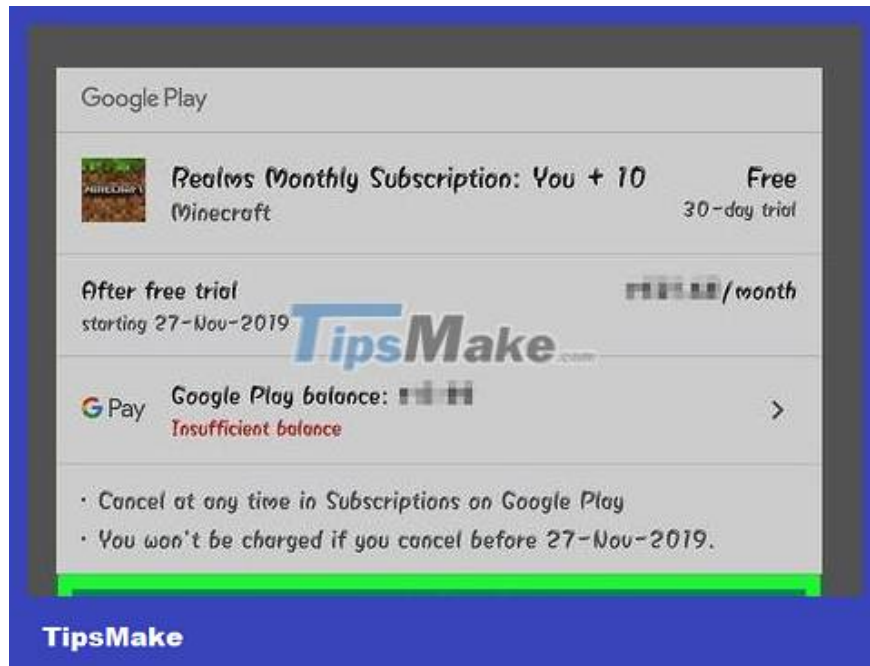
Google Play

MINECRAFT

Realms Monthly Subscription: You + 10
Minecraft

Free
30-day trial

After free trial
starting 27-Nov-2019

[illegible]/month

TipsMake.com

G Pay

Google Play balance: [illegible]
Insufficient balance

>

· Cancel at any time in Subscriptions on Google Play
· You won't be charged if you cancel before 27-Nov-2019.

TipsMake